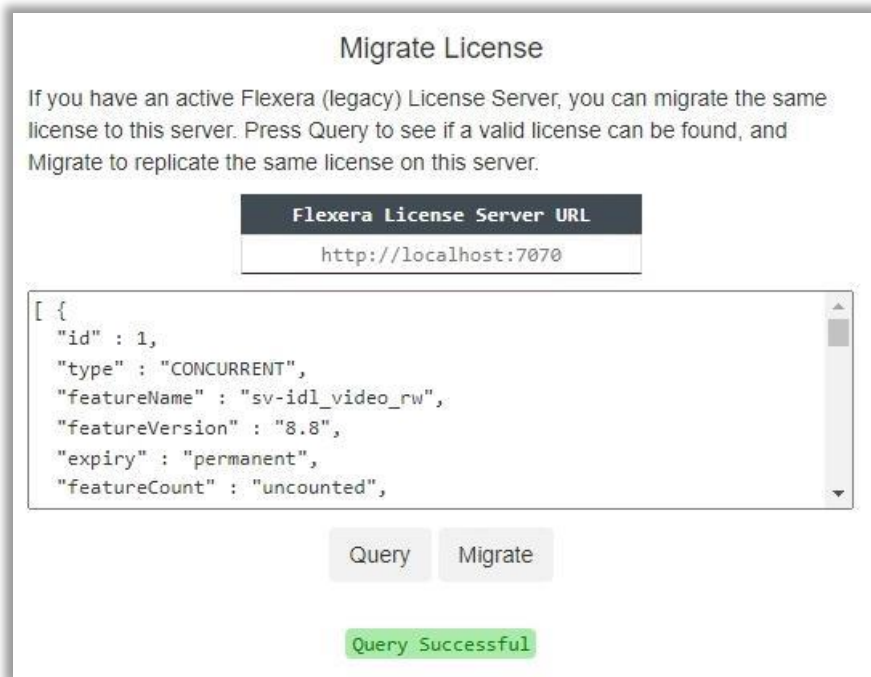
Migrate License

If you have an active Flexera (legacy) License Server, you can migrate the same license to this server. Press Query to see if a valid license can be found, and Migrate to replicate the same license on this server.

| Flexera License Server URL |
|---|
| http://localhost:7070 |

[ {
  "id" : 1,
  "type" : "CONCURRENT",
  "featureName" : "sv-idl_video_rw",
  "featureVersion" : "8.8",
  "expiry" : "permanent",
  "featureCount" : "uncounted",

Query Migrate

Query Successful